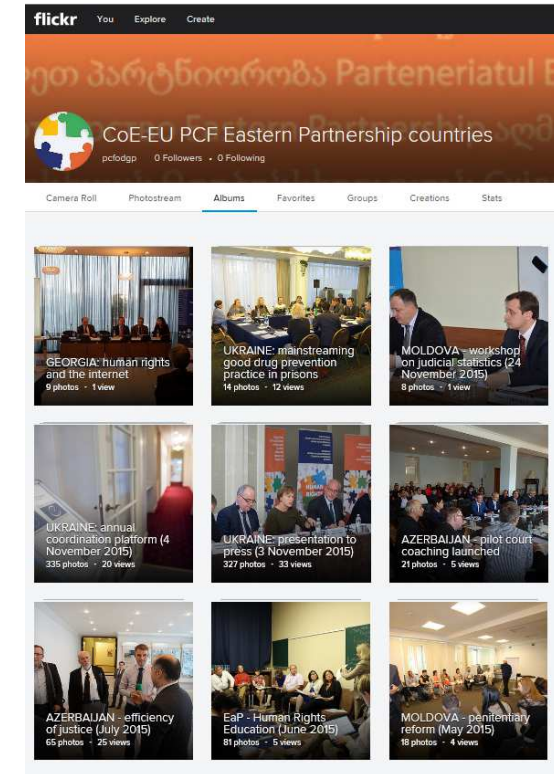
flickr You Explore Create

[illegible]ით პარტნიორობა Parteneriatul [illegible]

CoE-EU PCF Eastern Partnership countries

pcfodgp 0 Followers • 0 Following

Camera Roll Photostream Albums Favorites Groups Creations Stats

GEORGIA: human rights and the internet
9 photos • 1 view

UKRAINE: mainstreaming good drug prevention practice in prisons
14 photos • 12 views

MOLDOVA - workshop on judicial statistics (24 November 2015)
8 photos • 1 view

UKRAINE: annual coordination platform (4 November 2015)
335 photos • 20 views

UKRAINE: presentation to press (3 November 2015)
327 photos • 33 views

AZERBAIJAN - pilot court coaching launched
21 photos • 5 views

AZERBAIJAN - efficiency of justice (July 2015)
65 photos • 25 views

EaP - Human Rights Education (June 2015)
81 photos • 5 views

MOLDOVA - penitentiary reform (May 2015)
18 photos • 4 views